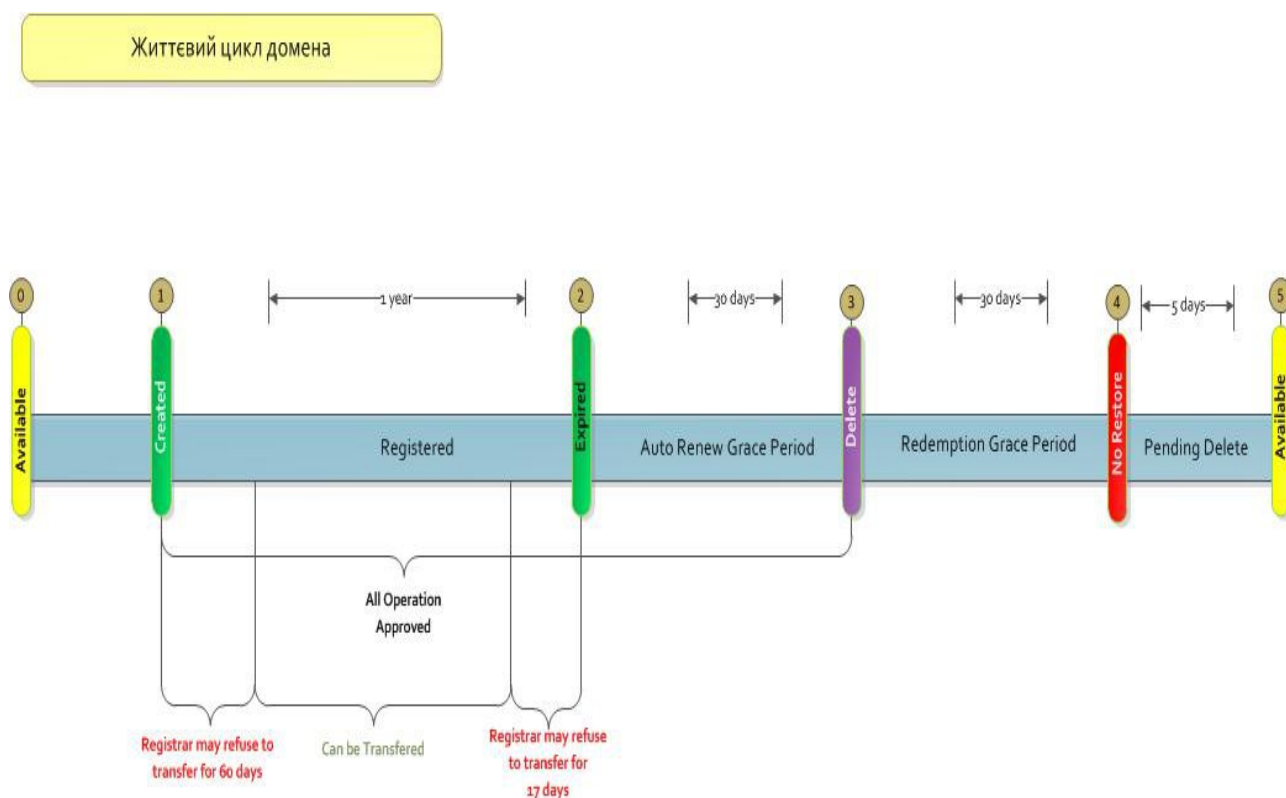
Життєвий цикл домена

0
Available

1
Created

1 year

Registered

2
Expired

30 days

Auto Renew Grace Period

3
Delete

30 days

Redemption Grace Period

4
No Restore

5 days

Pending Delete

5
Available

All Operation Approved

Registrar may refuse to transfer for 60 days

Can be Transfered

Registrar may refuse to transfer for 17 days